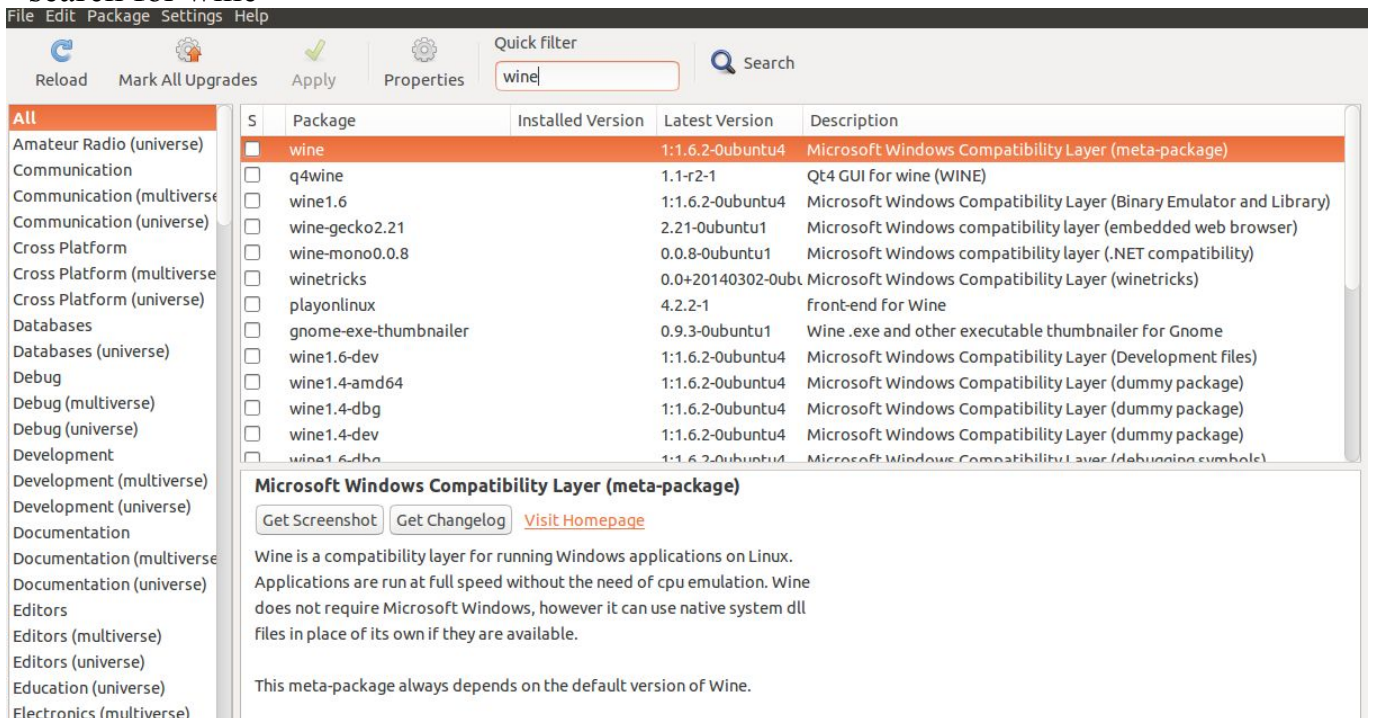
File Edit Package Settings Help

Reload Mark All Upgrades Apply Properties Quick filter wine Search

All
Amateur Radio (universe)
Communication
Communication (multiverse
Communication (universe)
Cross Platform
Cross Platform (multiverse
Cross Platform (universe)
Databases
Databases (universe)
Debug
Debug (multiverse)
Debug (universe)
Development
Development (multiverse)
Development (universe)
Documentation
Documentation (multiverse
Documentation (universe)
Editors
Editors (multiverse)
Editors (universe)
Education (universe)
Electronics (multiverse)

| S | Package | Installed Version | Latest Version | Description |
|---|---|---|---|---|
| | wine | | 1:1.6.2-0ubuntu4 | Microsoft Windows Compatibility Layer (meta-package) |
| | q4wine | | 1.1-r2-1 | Qt4 GUI for wine (WINE) |
| | wine1.6 | | 1:1.6.2-0ubuntu4 | Microsoft Windows Compatibility Layer (Binary Emulator and Library) |
| | wine-gecko2.21 | | 2.21-0ubuntu1 | Microsoft Windows compatibility layer (embedded web browser) |
| | wine-mono0.0.8 | | 0.0.8-0ubuntu1 | Microsoft Windows compatibility layer (.NET compatibility) |
| | winetricks | | 0.0+20140302-0ubu | Microsoft Windows Compatibility Layer (winetricks) |
| | playonlinux | | 4.2.2-1 | front-end for Wine |
| | gnome-exe-thumbnailer | | 0.9.3-0ubuntu1 | Wine .exe and other executable thumbnailer for Gnome |
| | wine1.6-dev | | 1:1.6.2-0ubuntu4 | Microsoft Windows Compatibility Layer (Development files) |
| | wine1.4-amd64 | | 1:1.6.2-0ubuntu4 | Microsoft Windows Compatibility Layer (dummy package) |
| | wine1.4-dbg | | 1:1.6.2-0ubuntu4 | Microsoft Windows Compatibility Layer (dummy package) |
| | wine1.4-dev | | 1:1.6.2-0ubuntu4 | Microsoft Windows Compatibility Layer (dummy package) |
| | wine1.6-dbg | | 1:1.6.2-0ubuntu4 | Microsoft Windows Compatibility Layer (debugging symbols) |

Microsoft Windows Compatibility Layer (meta-package)

Get Screenshot Get Changelog Visit Homepage

Wine is a compatibility layer for running Windows applications on Linux. Applications are run at full speed without the need of cpu emulation. Wine does not require Microsoft Windows, however it can use native system dll files in place of its own if they are available.

This meta-package always depends on the default version of Wine.